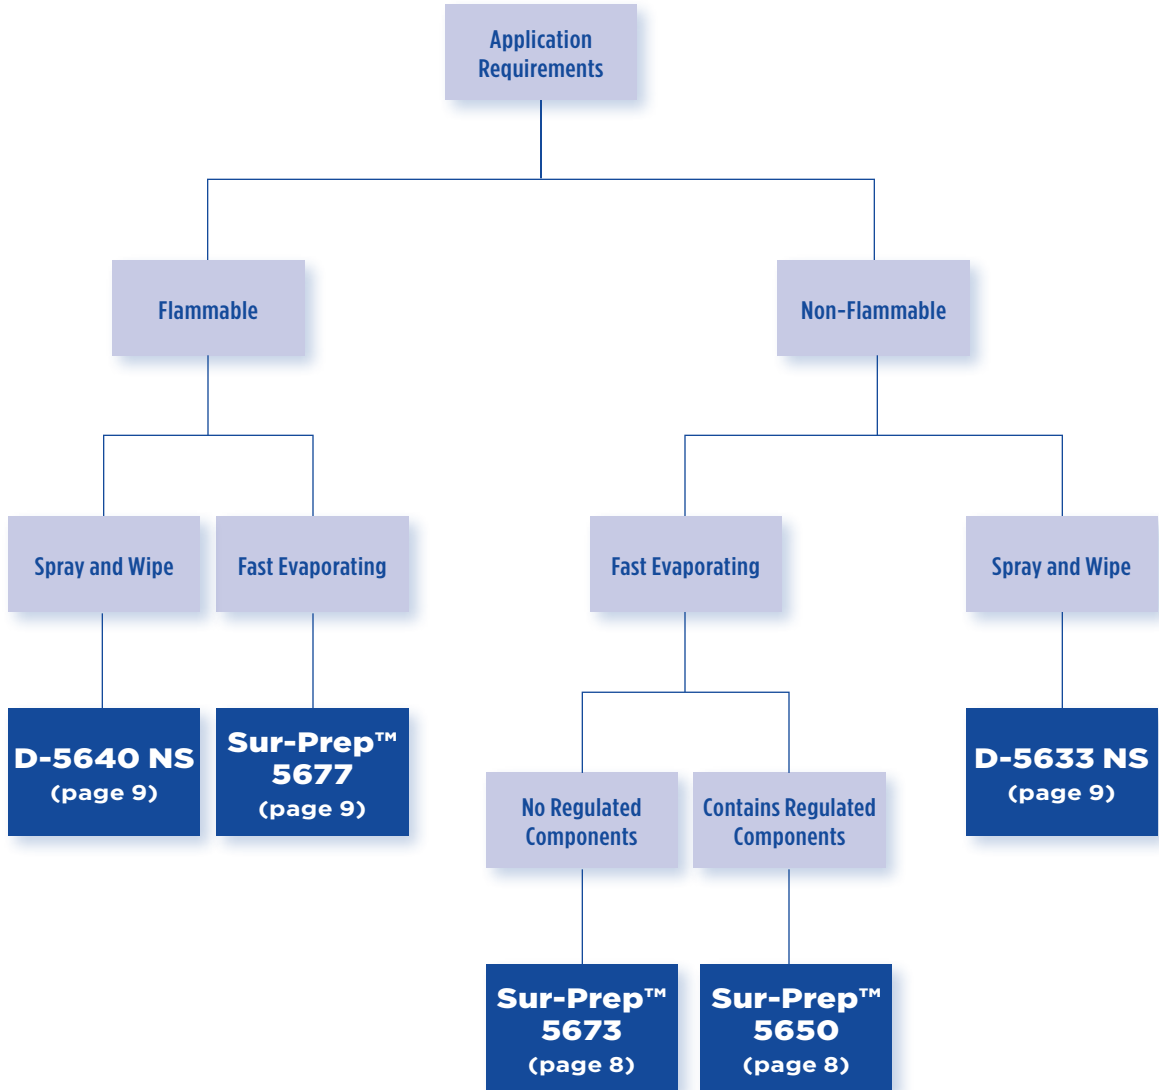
Application Requirements

Flammable

Non-Flammable

Spray and Wipe

Fast Evaporating

Fast Evaporating

Spray and Wipe

D-5640 NS (page 9)

Sur-Prep™ 5677 (page 9)

No Regulated Components

Contains Regulated Components

D-5633 NS (page 9)

Sur-Prep™ 5673 (page 8)

Sur-Prep™ 5650 (page 8)